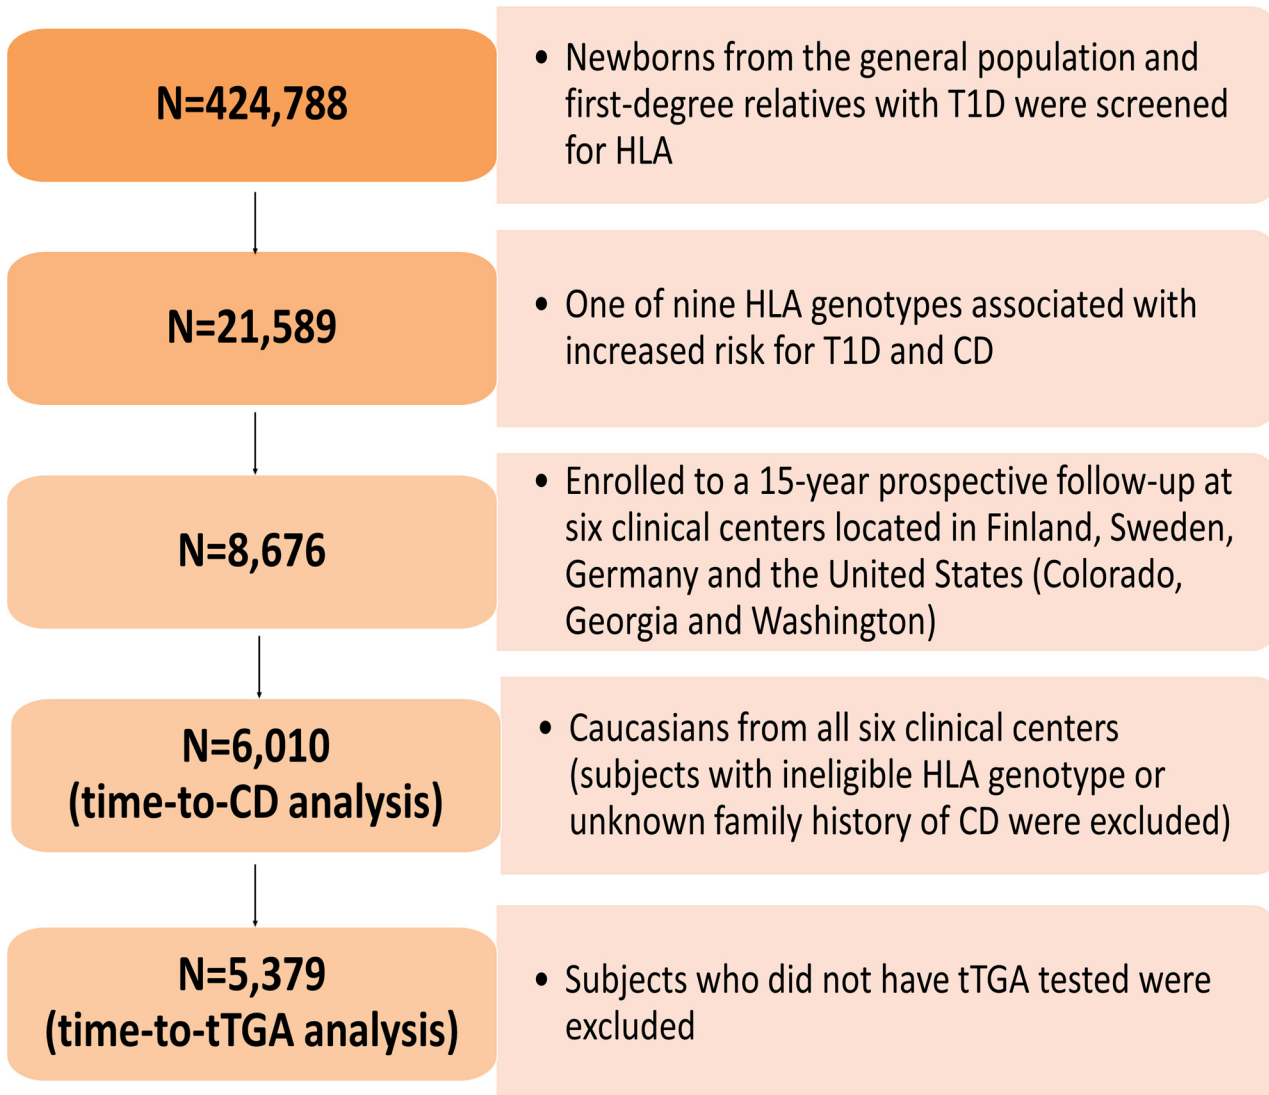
N=424,788

• Newborns from the general population and first-degree relatives with T1D were screened for HLA

N=21,589

• One of nine HLA genotypes associated with increased risk for T1D and CD

N=8,676

• Enrolled to a 15-year prospective follow-up at six clinical centers located in Finland, Sweden, Germany and the United States (Colorado, Georgia and Washington)

N=6,010
(time-to-CD analysis)

• Caucasians from all six clinical centers (subjects with ineligible HLA genotype or unknown family history of CD were excluded)

N=5,379
(time-to-tTGA analysis)

• Subjects who did not have tTGA tested were excluded